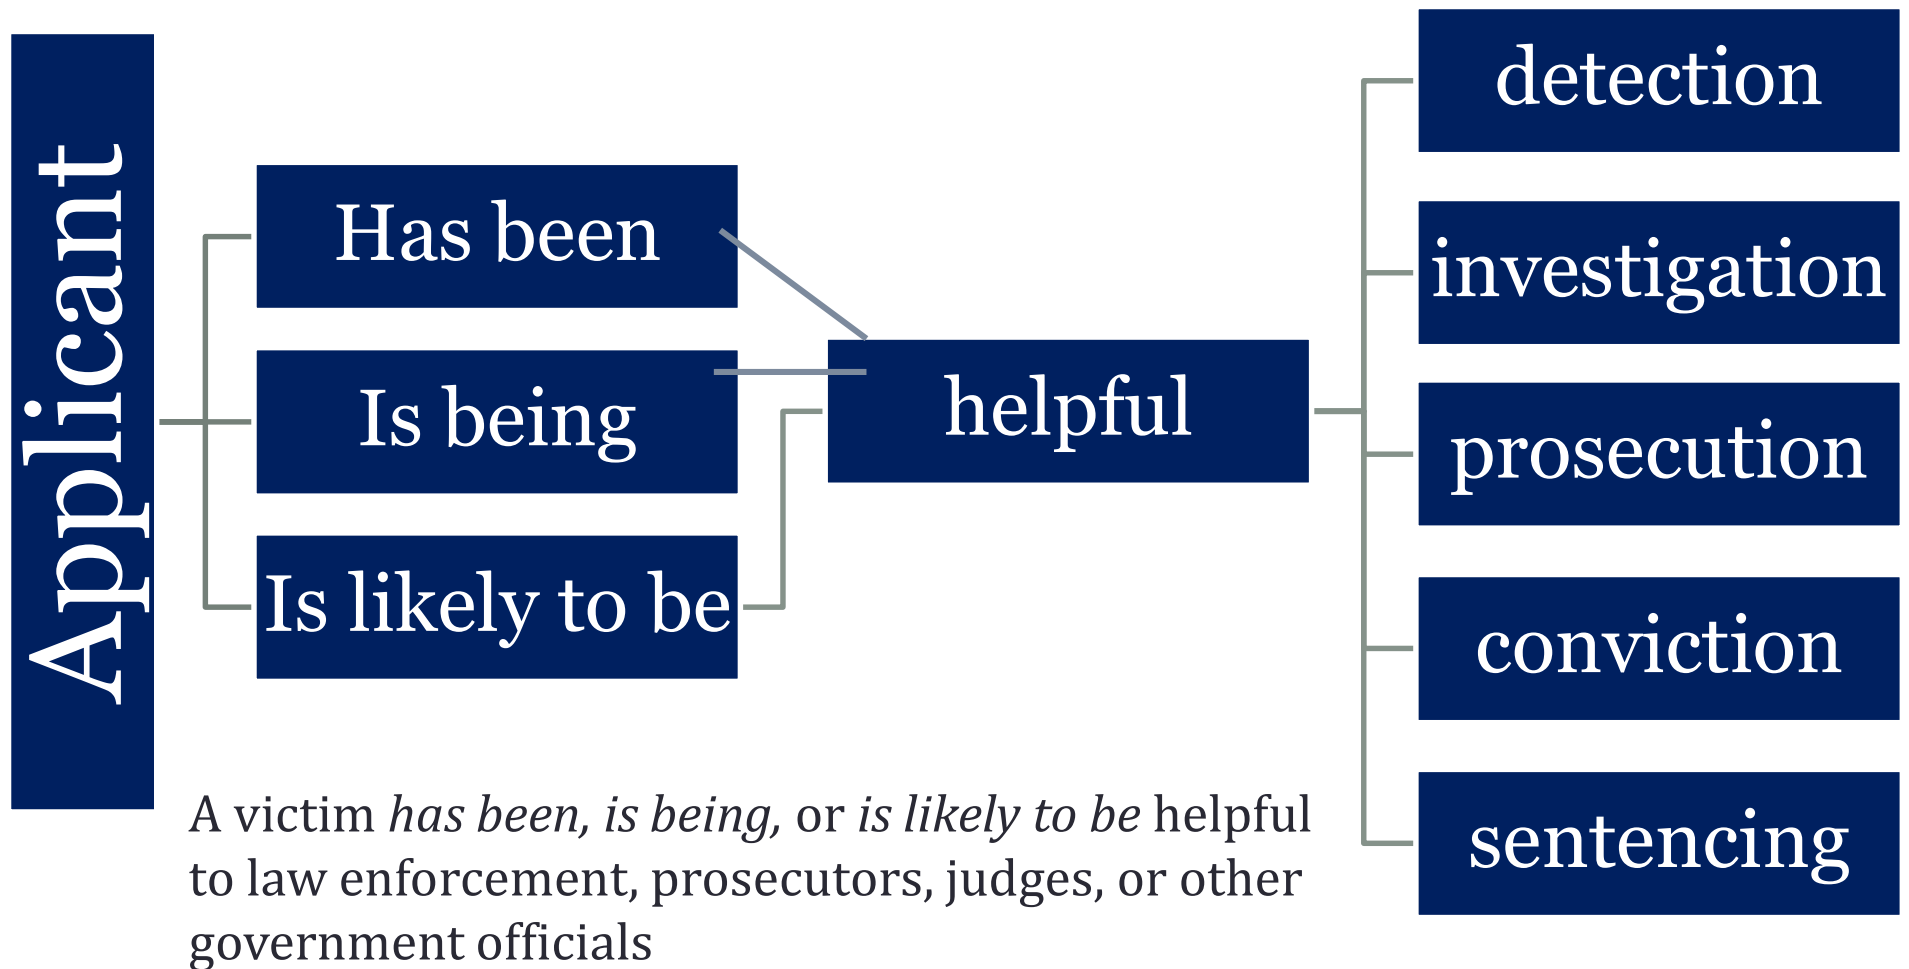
Applicant

Has been

Is being

Is likely to be

helpful

detection

investigation

prosecution

conviction

sentencing

A victim *has been, is being,* or *is likely to be* helpful to law enforcement, prosecutors, judges, or other government officials